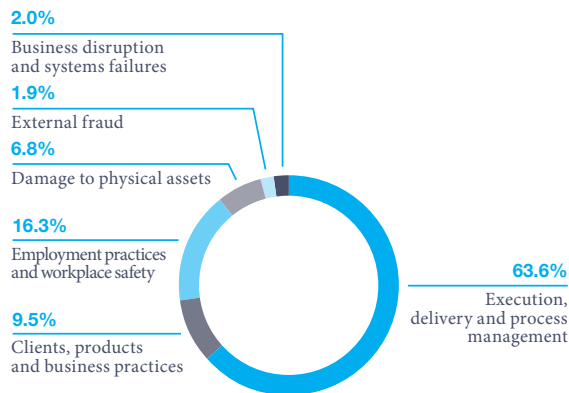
2.0%
Business disruption and systems failures

1.9%
External fraud

6.8%
Damage to physical assets

16.3%
Employment practices and workplace safety

9.5%
Clients, products and business practices

63.6%
Execution, delivery and process management